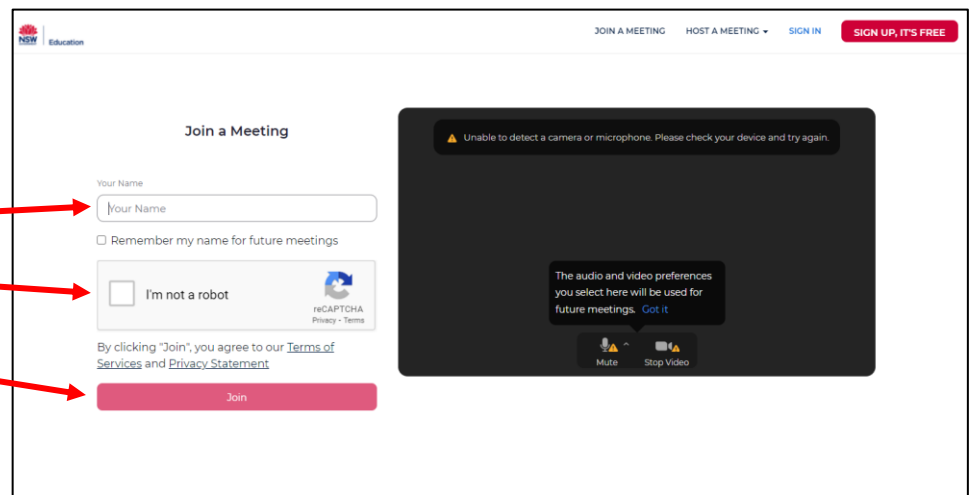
NSW Education

JOIN A MEETING HOST A MEETING SIGN IN SIGN UP, IT'S FREE

Join a Meeting

Your Name

Your Name

Remember my name for future meetings

I'm not a robot

reCAPTCHA
Privacy - Terms

By clicking "Join", you agree to our Terms of Services and Privacy Statement

Join

Unable to detect a camera or microphone. Please check your device and try again.

The audio and video preferences you select here will be used for future meetings. Got it

Mute Stop Video